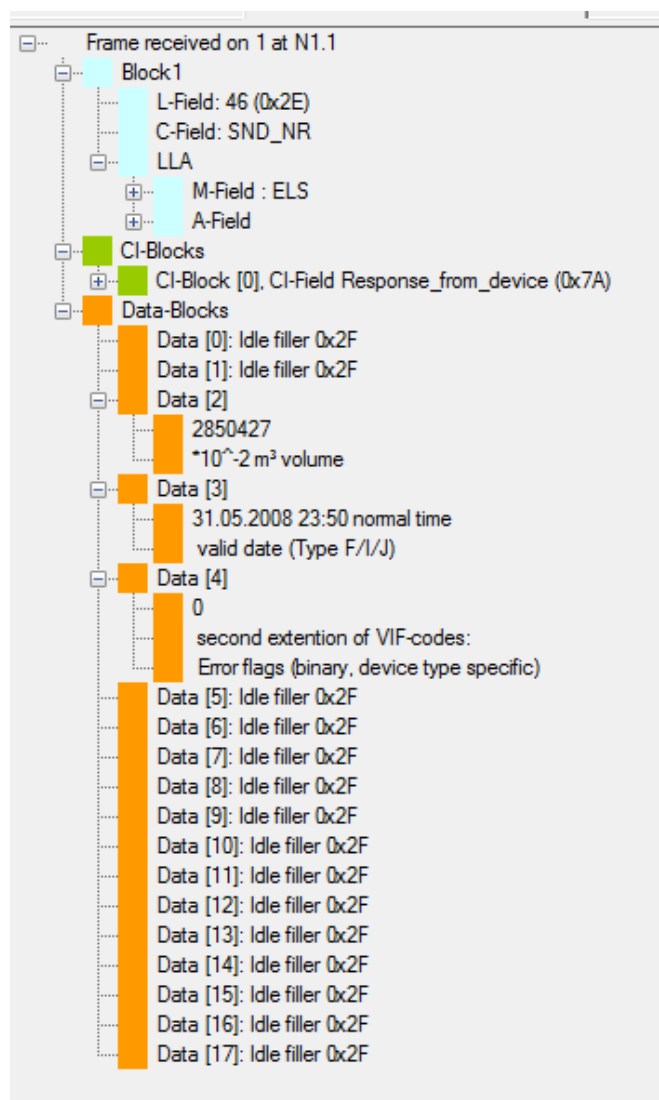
Frame received on 1 at N1.1
Block1
L-Field: 46 (0x2E)
C-Field: SND_NR
LLA
M-Field : ELS
A-Field
CI-Blocks
CI-Block [0], CI-Field Response_from_device (0x7A)
Data-Blocks
Data [0]: Idle filler 0x2F
Data [1]: Idle filler 0x2F
Data [2]
2850427
*10^-2 m³ volume
Data [3]
31.05.2008 23:50 normal time
valid date (Type F/I/J)
Data [4]
0
second extention of VIF-codes:
Error flags (binary, device type specific)
Data [5]: Idle filler 0x2F
Data [6]: Idle filler 0x2F
Data [7]: Idle filler 0x2F
Data [8]: Idle filler 0x2F
Data [9]: Idle filler 0x2F
Data [10]: Idle filler 0x2F
Data [11]: Idle filler 0x2F
Data [12]: Idle filler 0x2F
Data [13]: Idle filler 0x2F
Data [14]: Idle filler 0x2F
Data [15]: Idle filler 0x2F
Data [16]: Idle filler 0x2F
Data [17]: Idle filler 0x2F